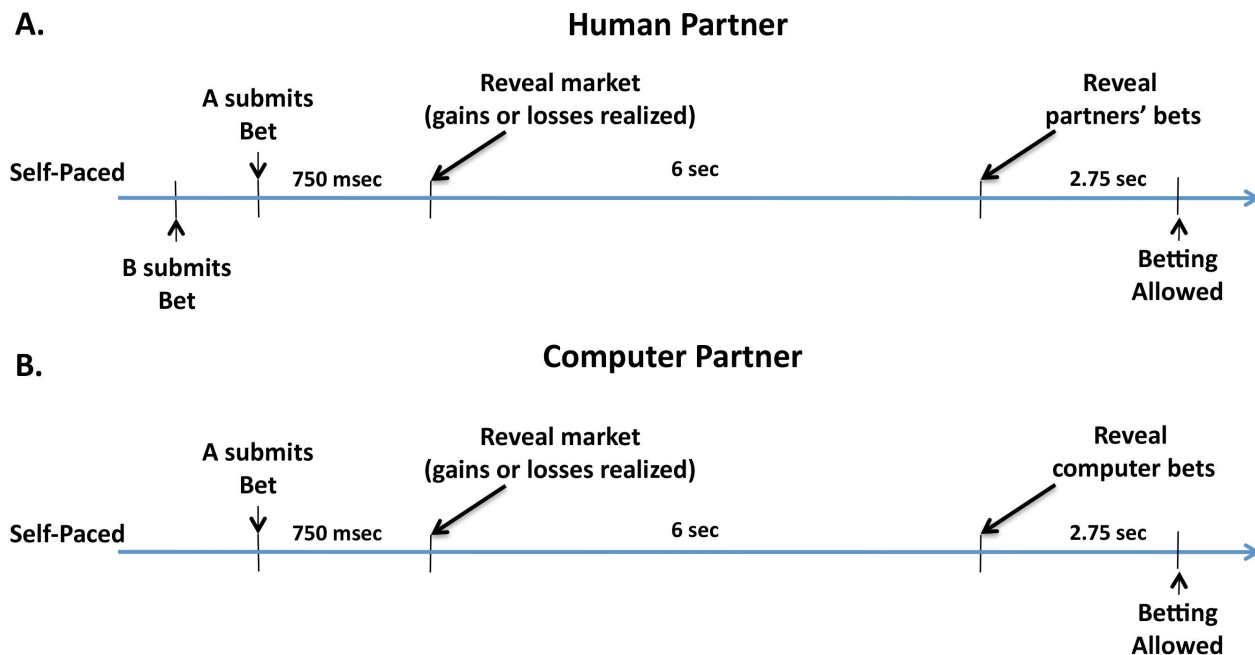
A.

Human Partner

A submits Bet

Reveal market (gains or losses realized)

Reveal partners' bets

Self-Paced

750 msec

6 sec

2.75 sec

B submits Bet

Betting Allowed

B.

Computer Partner

A submits Bet

Reveal market (gains or losses realized)

Reveal computer bets

Self-Paced

750 msec

6 sec

2.75 sec

Betting Allowed